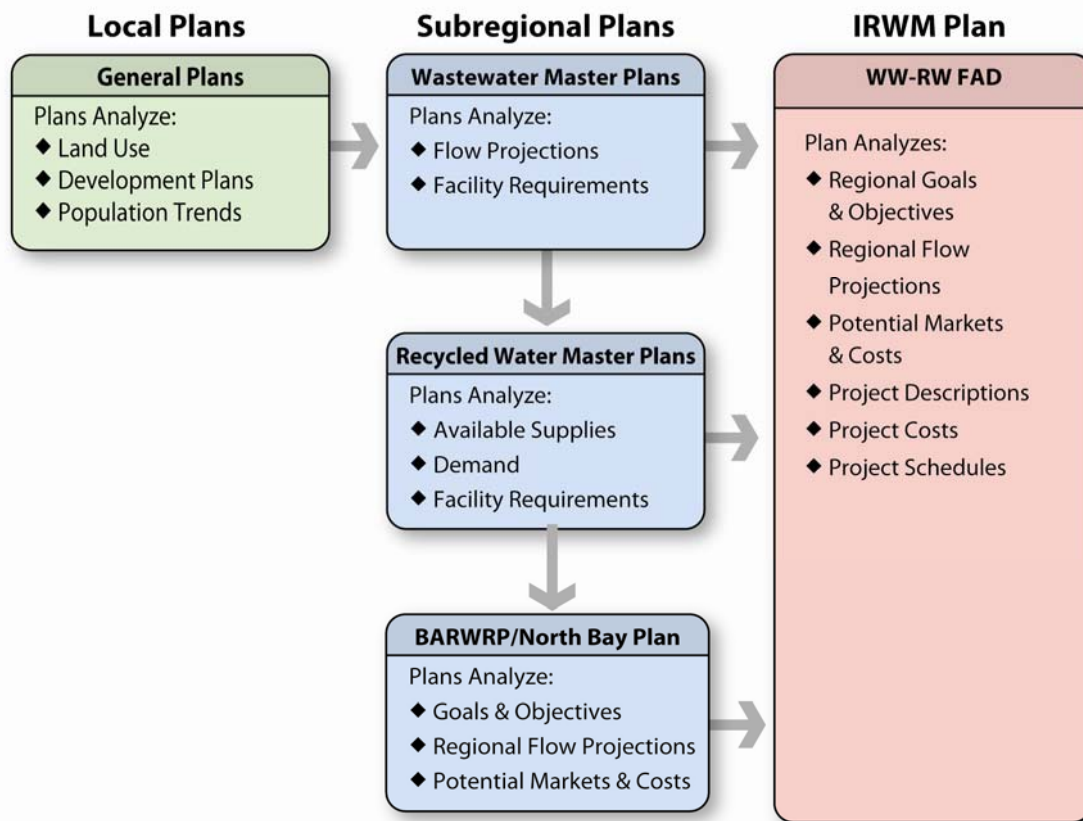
Local Plans

General Plans

Plans Analyze:
◆ Land Use
◆ Development Plans
◆ Population Trends

Subregional Plans

Wastewater Master Plans

Plans Analyze:
◆ Flow Projections
◆ Facility Requirements

Recycled Water Master Plans

Plans Analyze:
◆ Available Supplies
◆ Demand
◆ Facility Requirements

BARWRP/North Bay Plan

Plans Analyze:
◆ Goals & Objectives
◆ Regional Flow Projections
◆ Potential Markets & Costs

IRWM Plan

WW-RW FAD

Plan Analyzes:
◆ Regional Goals & Objectives
◆ Regional Flow Projections
◆ Potential Markets & Costs
◆ Project Descriptions
◆ Project Costs
◆ Project Schedules